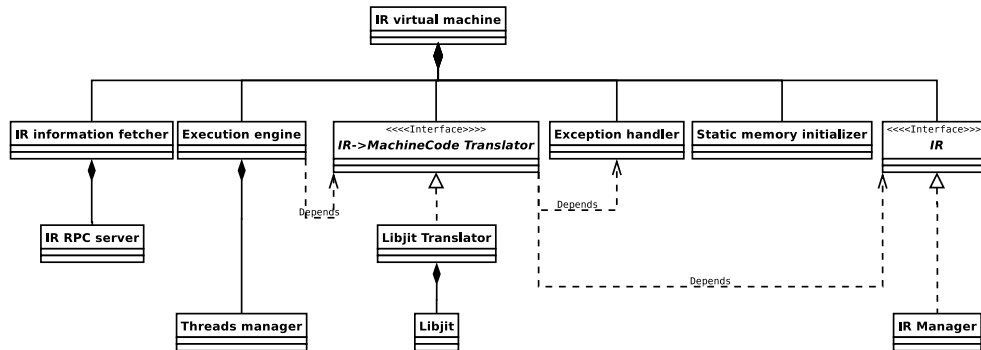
IR virtual machine

IR information fetcher

Execution engine

<<<<Interface>>>>
IR->MachineCode Translator

Exception handler

Static memory initializer

<<<<Interface>>>>
IR

Depends

Depends

IR RPC server

Libjit Translator

Depends

Threads manager

Libjit

IR Manager